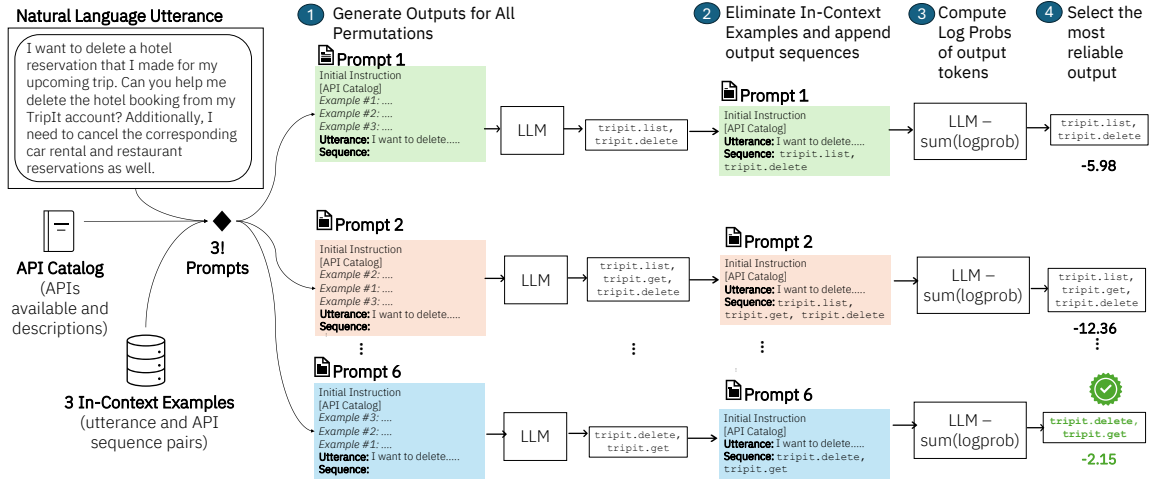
Natural Language Utterance

I want to delete a hotel reservation that I made for my upcoming trip. Can you help me delete the hotel booking from my TripIt account? Additionally, I need to cancel the corresponding car rental and restaurant reservations as well.

API Catalog
(APIs available and descriptions)

3 In-Context Examples
(utterance and API sequence pairs)

3!
Prompts

1 Generate Outputs for All Permutations

Prompt 1
Initial Instruction
[API Catalog]
Example #1: ....
Example #2: ....
Example #3: ....
Utterance: I want to delete.....
Sequence:

LLM

tripit.list,
tripit.delete

Prompt 2
Initial Instruction
[API Catalog]
Example #2: ....
Example #1: ....
Example #3: ....
Utterance: I want to delete.....
Sequence:

LLM

tripit.list,
tripit.get,
tripit.delete

⋮

⋮

Prompt 6
Initial Instruction
[API Catalog]
Example #3: ....
Example #2: ....
Example #1: ....
Utterance: I want to delete.....
Sequence:

LLM

tripit.delete,
tripit.get

2 Eliminate In-Context Examples and append output sequences

Prompt 1
Initial Instruction
[API Catalog]
Utterance: I want to delete.....
Sequence: tripit.list, tripit.delete

Prompt 2
Initial Instruction
[API Catalog]
Utterance: I want to delete.....
Sequence: tripit.list, tripit.get, tripit.delete

⋮

Prompt 6
Initial Instruction
[API Catalog]
Utterance: I want to delete.....
Sequence: tripit.delete, tripit.get

3 Compute Log Probs of output tokens

LLM – sum(logprob)

LLM – sum(logprob)

LLM – sum(logprob)

4 Select the most reliable output

tripit.list,
tripit.delete
-5.98

tripit.list,
tripit.get,
tripit.delete
-12.36

⋮

tripit.delete,
tripit.get
-2.15